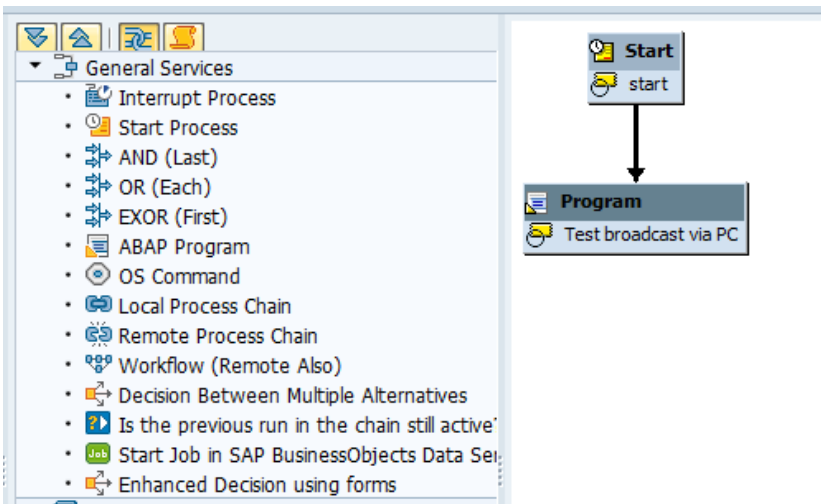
General Services
Interrupt Process
Start Process
AND (Last)
OR (Each)
EXOR (First)
ABAP Program
OS Command
Local Process Chain
Remote Process Chain
Workflow (Remote Also)
Decision Between Multiple Alternatives
Is the previous run in the chain still active
Job Start Job in SAP BusinessObjects Data Se
Enhanced Decision using forms

Start
start

Program
Test broadcast via PC